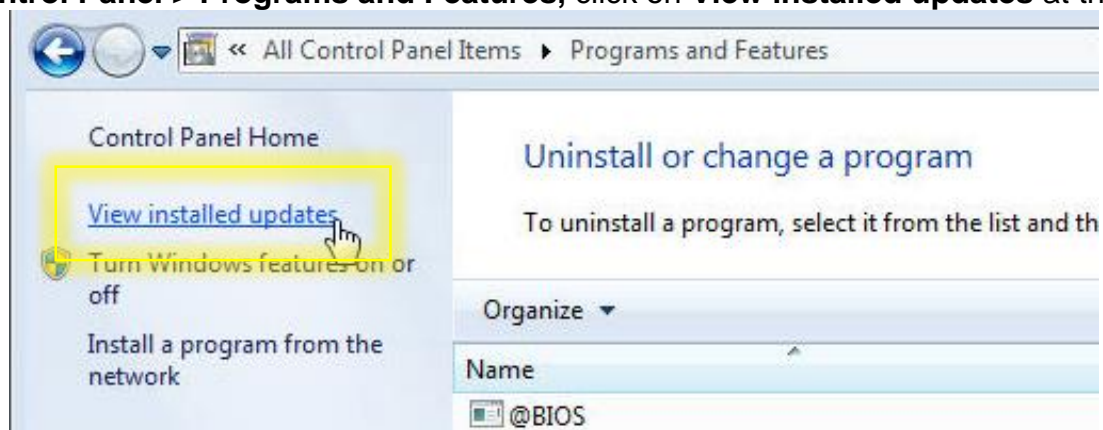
ntrol Panel > Programs and Features, click on View installed updates at th

« All Control Panel Items ▸ Programs and Features

Control Panel Home

View installed updates

Turn Windows features on or off

Install a program from the network

Uninstall or change a program

To uninstall a program, select it from the list and th

Organize ▾

Name

@BIOS